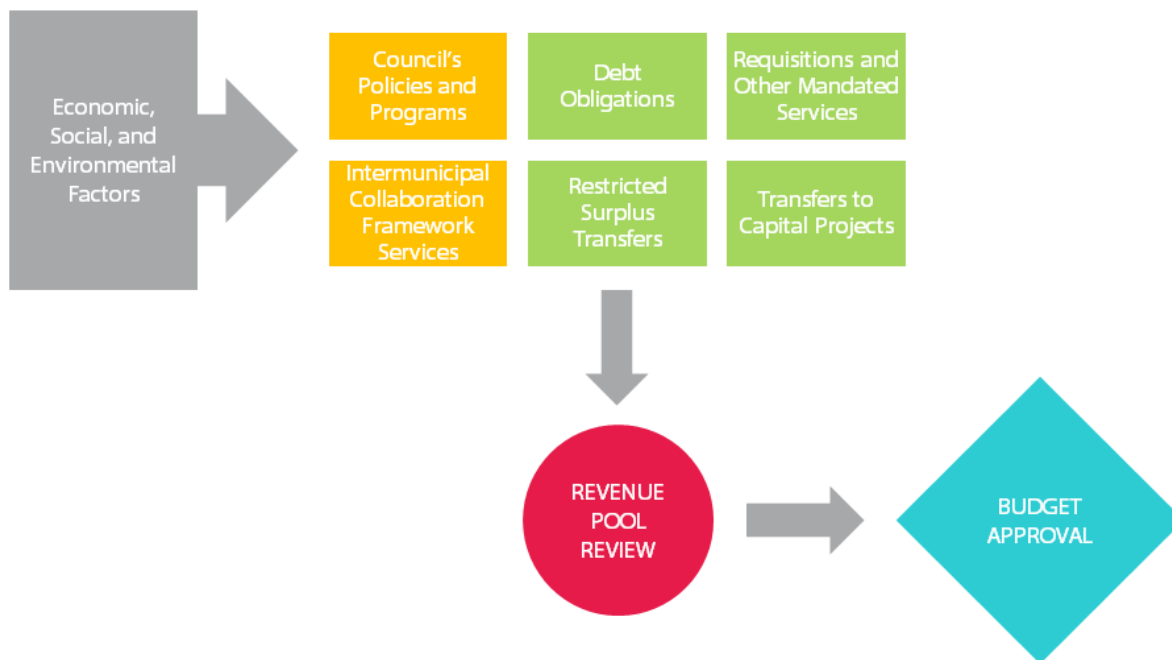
Economic, Social, and Environmental Factors

Council's Policies and Programs

Debt Obligations

Requisitions and Other Mandated Services

Intermunicipal Collaboration Framework Services

Restricted Surplus Transfers

Transfers to Capital Projects

REVENUE POOL REVIEW

BUDGET APPROVAL